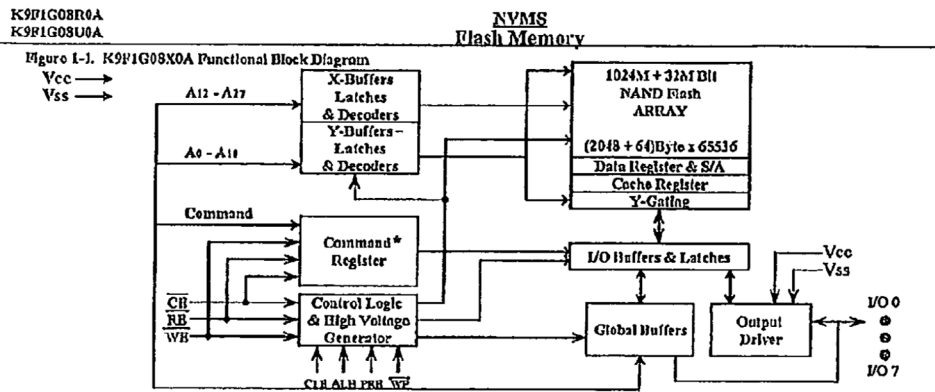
K9F1G08R0A
K9F1G08U0A

NVMS
Flash Memory

Figure 1-1. K9F1G08X0A Functional Block Diagram

Vcc
Vss

A12 - A27

A0 - A11

Command

X-Buffers
Latches
& Decoders

Y-Buffers
Latches
& Decoders

1024M + 32M Bit
NAND Flash
ARRAY

(2048 + 64)Byte x 65536

Data Register & S/A

Cache Register

Y-Gating

Command*
Register

I/O Buffers & Latches

Vcc
Vss

$\overline{CE}$
$\overline{RE}$
$\overline{WE}$

Control Logic
& High Voltage
Generator

Global Buffers

Output
Driver

I/O 0
I/O 7

CLE ALE PRE $\overline{WP}$